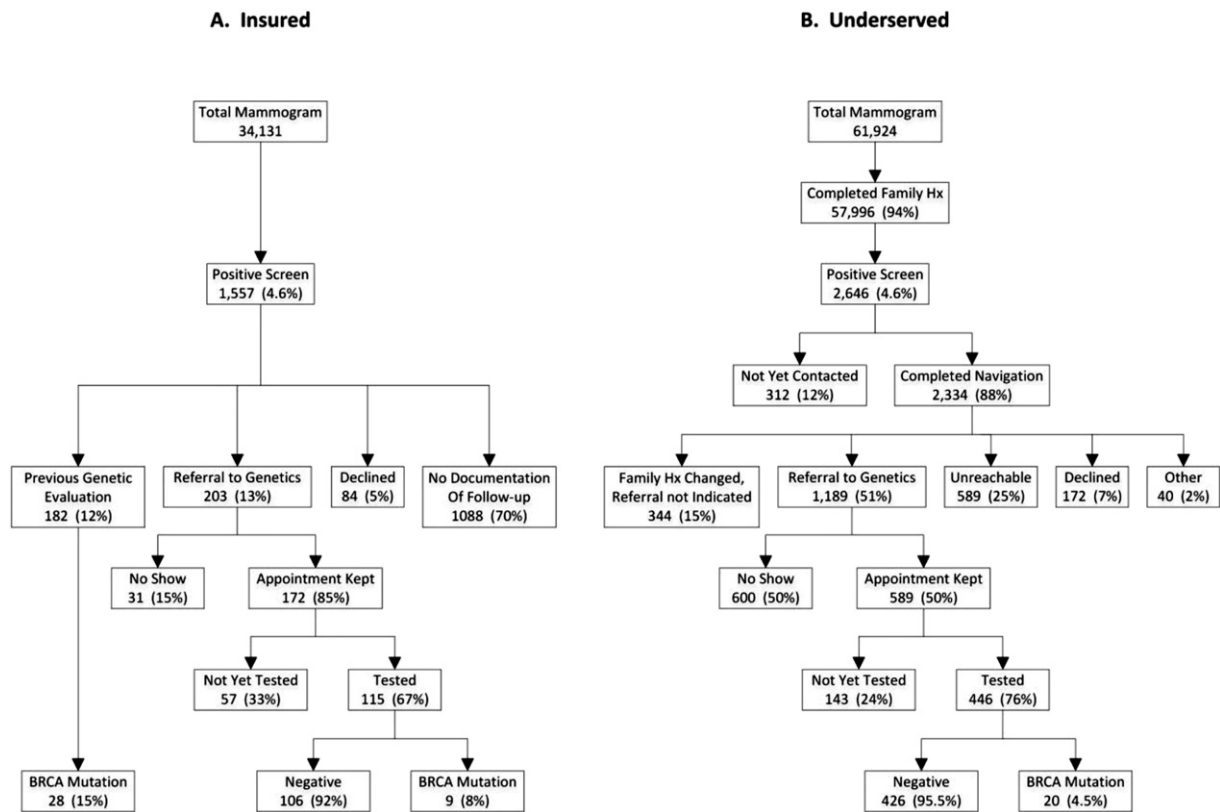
A. Insured

Total Mammogram
34,131

Positive Screen
1,557 (4.6%)

Previous Genetic Evaluation
182 (12%)

Referral to Genetics
203 (13%)

Declined
84 (5%)

No Documentation Of Follow-up
1088 (70%)

No Show
31 (15%)

Appointment Kept
172 (85%)

Not Yet Tested
57 (33%)

Tested
115 (67%)

BRCA Mutation
28 (15%)

Negative
106 (92%)

BRCA Mutation
9 (8%)

B. Underserved

Total Mammogram
61,924

Completed Family Hx
57,996 (94%)

Positive Screen
2,646 (4.6%)

Not Yet Contacted
312 (12%)

Completed Navigation
2,334 (88%)

Family Hx Changed, Referral not Indicated
344 (15%)

Referral to Genetics
1,189 (51%)

Unreachable
589 (25%)

Declined
172 (7%)

Other
40 (2%)

No Show
600 (50%)

Appointment Kept
589 (50%)

Not Yet Tested
143 (24%)

Tested
446 (76%)

Negative
426 (95.5%)

BRCA Mutation
20 (4.5%)